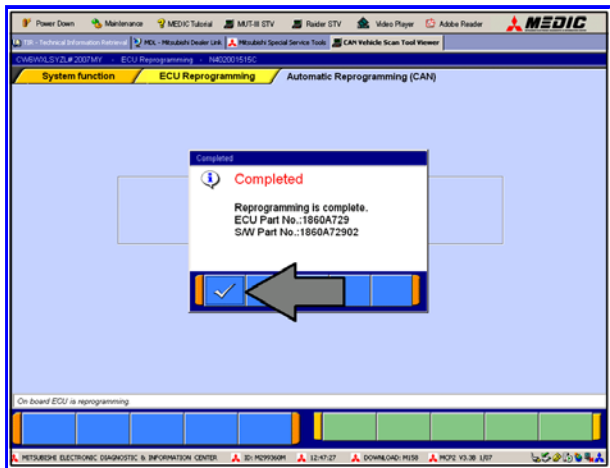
Power Down | Maintenance | MEDIC Tutorial | MUT-III STV | Raider STV | Video Player | Adobe Reader | MEDIC

TSI - Technical Information Retrieval | MDL - Mitsubishi Dealer Link | Mitsubishi Special Service Tools | CAN Vehicle Scan Tool Viewer

CW6WXLSYZL# 2007MY - ECU Reprogramming - N402001515C

System function | ECU Reprogramming | Automatic Reprogramming (CAN)

Completed

Completed

Reprogramming is complete.
ECU Part No.:1860A729
S/W Part No.:1860A72902

On board ECU is reprogramming.

MITSUBISHI ELECTRONIC DIAGNOSTIC & INFORMATION CENTER | ID: M299360M | 12:47:27 | DOWNLOAD: M158 | MCP2 V3.38 1/07